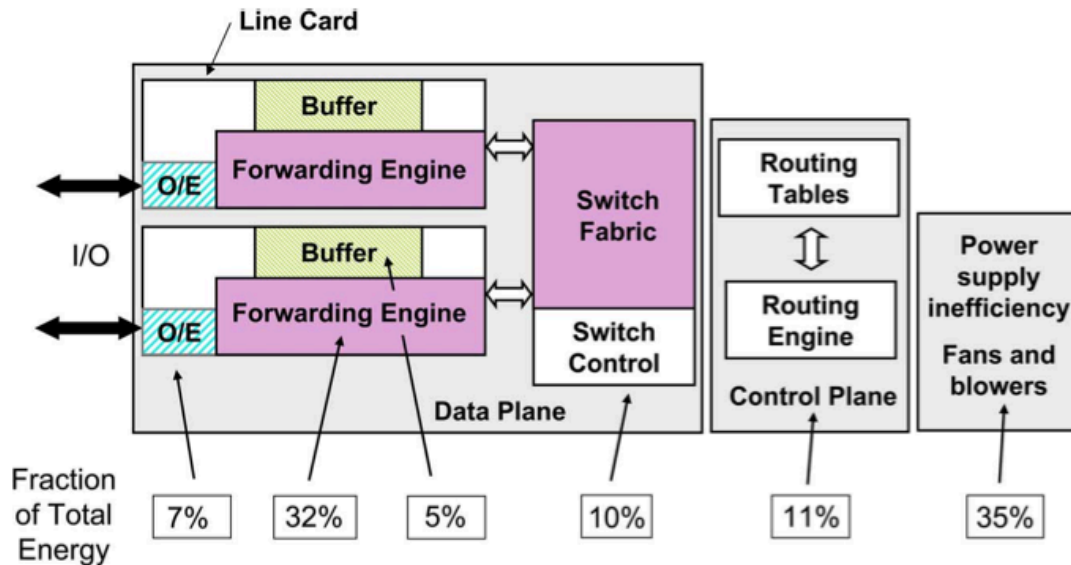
Line Card

Buffer

O/E

Forwarding Engine

Buffer

O/E

Forwarding Engine

I/O

Switch Fabric

Switch Control

Data Plane

Routing Tables

Routing Engine

Control Plane

Power supply inefficiency

Fans and blowers

Fraction of Total Energy

7%

32%

5%

10%

11%

35%